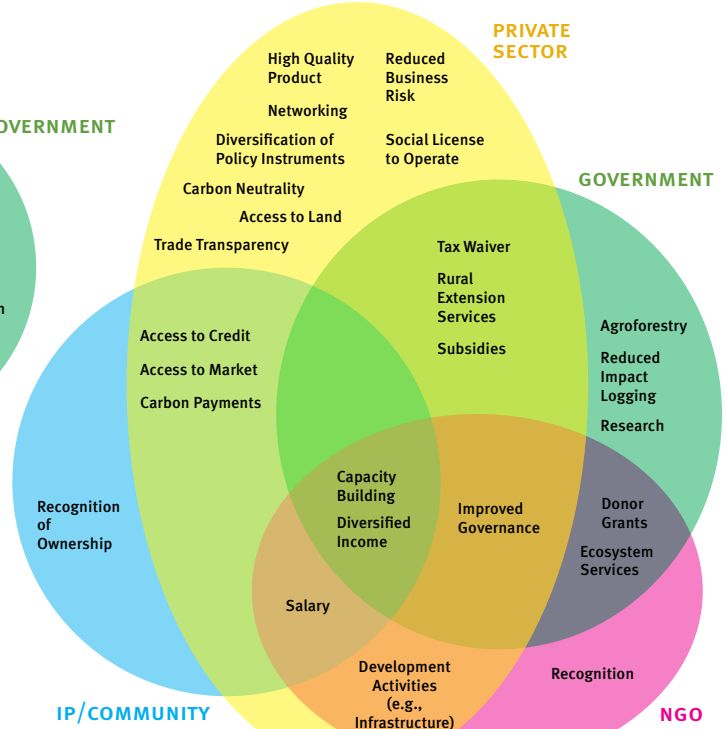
PRIVATE SECTOR

High Quality Product

Reduced Business Risk

Networking

Diversification of Policy Instruments

Social License to Operate

Carbon Neutrality

Access to Land

Trade Transparency

OVERNMENT

n

GOVERNMENT

Tax Waiver

Rural Extension Services

Subsidies

Agroforestry

Reduced Impact Logging

Research

Access to Credit

Access to Market

Carbon Payments

Recognition of Ownership

Capacity Building

Diversified Income

Improved Governance

Donor Grants

Ecosystem Services

Salary

Development Activities (e.g., Infrastructure)

Recognition

IP/COMMUNITY

NGO